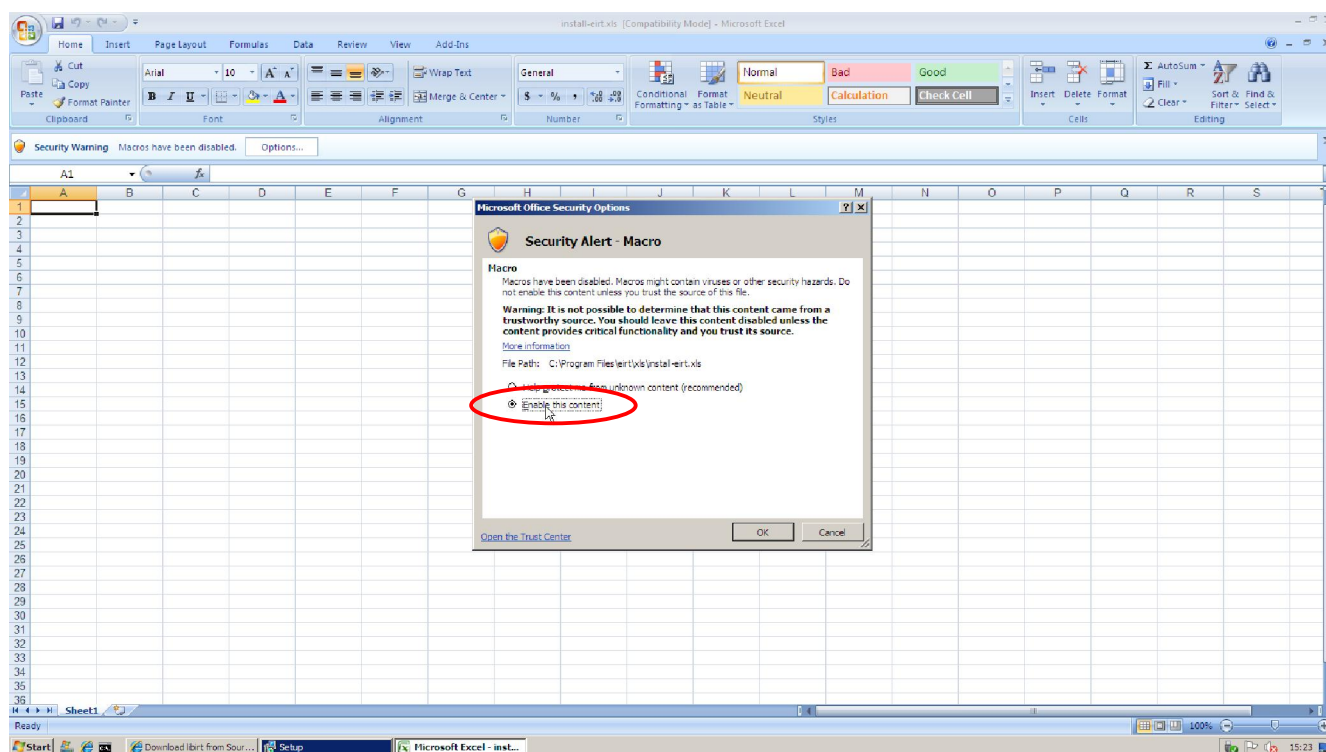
install-eirt.xls [Compatibility Mode] - Microsoft Excel

Home Insert Page Layout Formulas Data Review View Add-Ins

Cut
Copy
Paste
Format Painter
Clipboard

Arial 10
Font

Wrap Text
Merge & Center
Alignment

General
$ % ,
Number

Conditional Formatting
Format as Table
Normal Bad Good
Neutral Calculation Check Cell
Styles

Insert Delete Format
Cells

AutoSum
Fill
Clear
Sort & Filter
Find & Select
Editing

Security Warning Macros have been disabled. Options...

A1

A B C D E F G H I J K L M N O P Q R S

1 2 3 4 5 6 7 8 9 10 11 12 13 14 15 16 17 18 19 20 21 22 23 24 25 26 27 28 29 30 31 32 33 34 35 36

Microsoft Office Security Options

Security Alert - Macro

Macro
Macros have been disabled. Macros might contain viruses or other security hazards. Do not enable this content unless you trust the source of this file.

Warning: It is not possible to determine that this content came from a trustworthy source. You should leave this content disabled unless the content provides critical functionality and you trust its source.

More information

File Path: C:\Program Files\eirt\xls\install-eirt.xls

Help protect me from unknown content (recommended)
Enable this content

Open the Trust Center
OK Cancel

Sheet1

Ready
100%

Start Download libirt from Sour... Setup Microsoft Excel - inst...
15:23